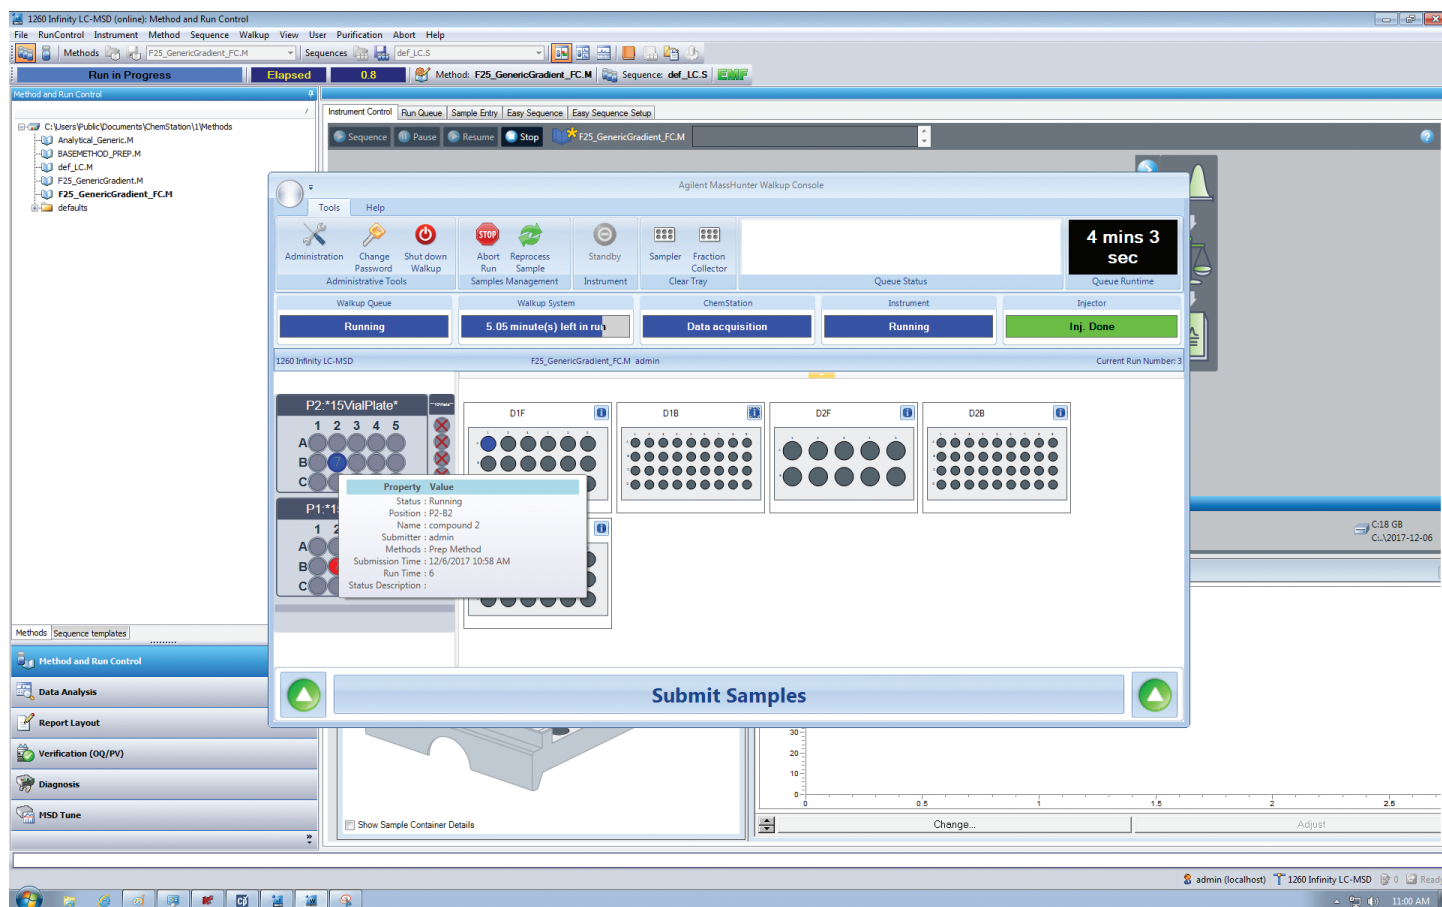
1260 Infinity LC-MSD (online): Method and Run Control

File RunControl Instrument Method Sequence Walkup View User Purification Abort Help

Methods F25_GenericGradient_FC.M Sequences def_LC.S

Run in Progress Elapsed 0.8 Method: F25_GenericGradient_FC.M Sequence: def_LC.S

Method and Run Control

C:\Users\Public\Documents\ChemStation\1\Methods
Analytical_Generic.M
BASEMETHOD_PREP.M
def_LC.M
F25_GenericGradient.M
F25_GenericGradient_FC.M
defaults

Methods Sequence templates

Method and Run Control
Data Analysis
Report Layout
Verification (OQ/PV)
Diagnosis
MSD Tune

Instrument Control Run Queue Sample Entry Easy Sequence Easy Sequence Setup

Sequence Pause Resume Stop F25_GenericGradient_FC.M

Agilent MassHunter Walkup Console

Tools Help

Administration Change Password Shut down Walkup
Administrative Tools
Abort Run Reprocess Sample
Samples Management
Standby
Instrument
Sampler Fraction Collector
Clear Tray
Queue Status
4 mins 3 sec
Queue Runtime

| Walkup Queue | Walkup System | ChemStation | Instrument | Injector |
|---|---|---|---|---|
| Running | 5.05 minute(s) left in run | Data acquisition | Running | Inj. Done |

1260 Infinity LC-MSD F25_GenericGradient_FC.M admin Current Run Number: 3

P2:*15VialPlate*
1 2 3 4 5
A
B
C
P1:*1
1 2
A
B
C

D1F D1B D2F D2B

Property Value
Status : Running
Position : P2-B2
Name : compound 2
Submitter : admin
Methods : Prep Method
Submission Time : 12/6/2017 10:58 AM
Run Time : 6
Status Description :

Submit Samples

C:18 GB
C:..\2017-12-06

30
20
10
0
0 0.5 1 1.5 2 2.5

Show Sample Container Details

Change... Adjust

admin (localhost) 1260 Infinity LC-MSD 0 Ready

11:00 AM